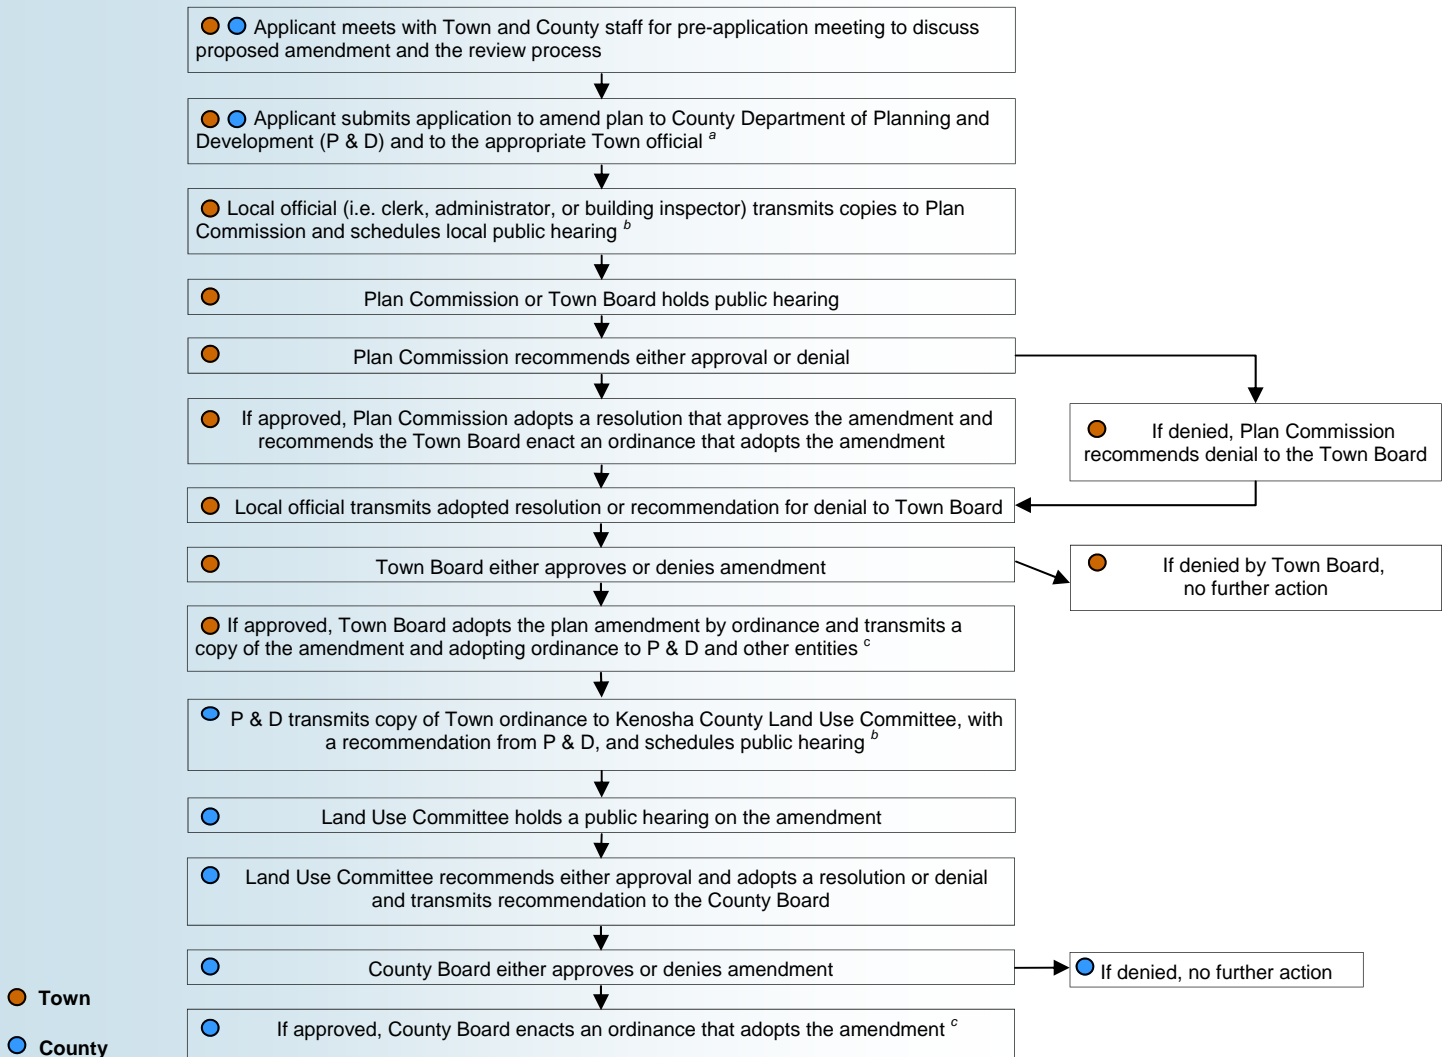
Applicant meets with Town and County staff for pre-application meeting to discuss proposed amendment and the review process

Applicant submits application to amend plan to County Department of Planning and Development (P & D) and to the appropriate Town official $^{a}$

Local official (i.e. clerk, administrator, or building inspector) transmits copies to Plan Commission and schedules local public hearing $^{b}$

Plan Commission or Town Board holds public hearing

Plan Commission recommends either approval or denial

If approved, Plan Commission adopts a resolution that approves the amendment and recommends the Town Board enact an ordinance that adopts the amendment

If denied, Plan Commission recommends denial to the Town Board

Local official transmits adopted resolution or recommendation for denial to Town Board

Town Board either approves or denies amendment

If denied by Town Board, no further action

If approved, Town Board adopts the plan amendment by ordinance and transmits a copy of the amendment and adopting ordinance to P & D and other entities $^{c}$

P & D transmits copy of Town ordinance to Kenosha County Land Use Committee, with a recommendation from P & D, and schedules public hearing $^{b}$

Land Use Committee holds a public hearing on the amendment

Land Use Committee recommends either approval and adopts a resolution or denial and transmits recommendation to the County Board

County Board either approves or denies amendment

If denied, no further action

If approved, County Board enacts an ordinance that adopts the amendment $^{c}$

Town

County